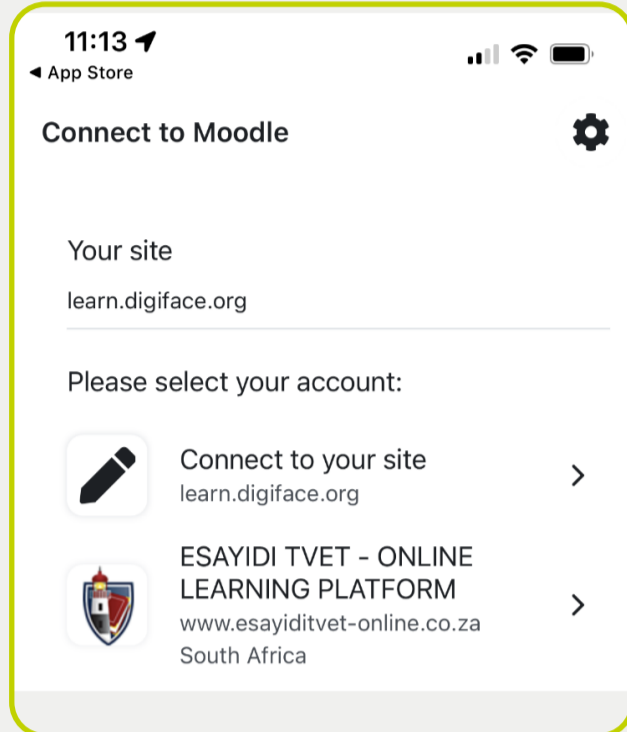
11:13
◀ App Store

Connect to Moodle

Your site

learn.digiface.org

Please select your account:

Connect to your site
learn.digiface.org

ESAYIDI TVET - ONLINE LEARNING PLATFORM
www.esayiditvet-online.co.za
South Africa